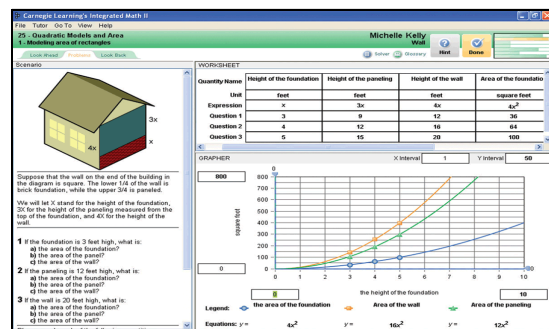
Carnegie Learning's Integrated Math II
File Tutor Go To View Help
25 - Quadratic Models and Area
1 - Modeling area of rectangles
Michelle Kelly
Wall
Look Ahead Problem Look Back
Solver Glossary Hint Done
Scenario

3x
x
4x

Suppose that the wall on the end of the building in the diagram is square. The lower 1/4 of the wall is brick foundation, while the upper 3/4 is paneled.

We will let X stand for the height of the foundation, 3X for the height of the paneling measured from the top of the foundation, and 4X for the height of the wall.

1 If the foundation is 3 feet high, what is:
a) the area of the foundation?
b) the area of the panel?
c) the area of the wall?
2 If the paneling is 12 feet high, what is:
a) the area of the foundation?
b) the area of the panel?
c) the area of the wall?
3 If the wall is 20 feet high, what is:
a) the area of the foundation?
b) the area of the panel?
c) the area of the wall?

WORKSHEET

| Quantity Name | Height of the foundation | Height of the paneling | Height of the wall | Area of the foundatio |
|---|---|---|---|---|
| Unit | feet | feet | feet | square feet |
| Expression | x | 3x | 4x | $4x^2$ |
| Question 1 | 3 | 9 | 12 | 36 |
| Question 2 | 4 | 12 | 16 | 64 |
| Question 3 | 5 | 15 | 20 | 100 |

GRAPHER X Interval 1 Y Interval 50
800
800 700 600 500 400 300 200 100 0
square feet
0 1 2 3 4 5 6 7 8 9 10
0
the height of the foundation
0
10
Legend: the area of the foundation Area of the wall Area of the paneling
Equations: $y =$ $4x^2$ $y =$ $16x^2$ $y =$ $12x^2$